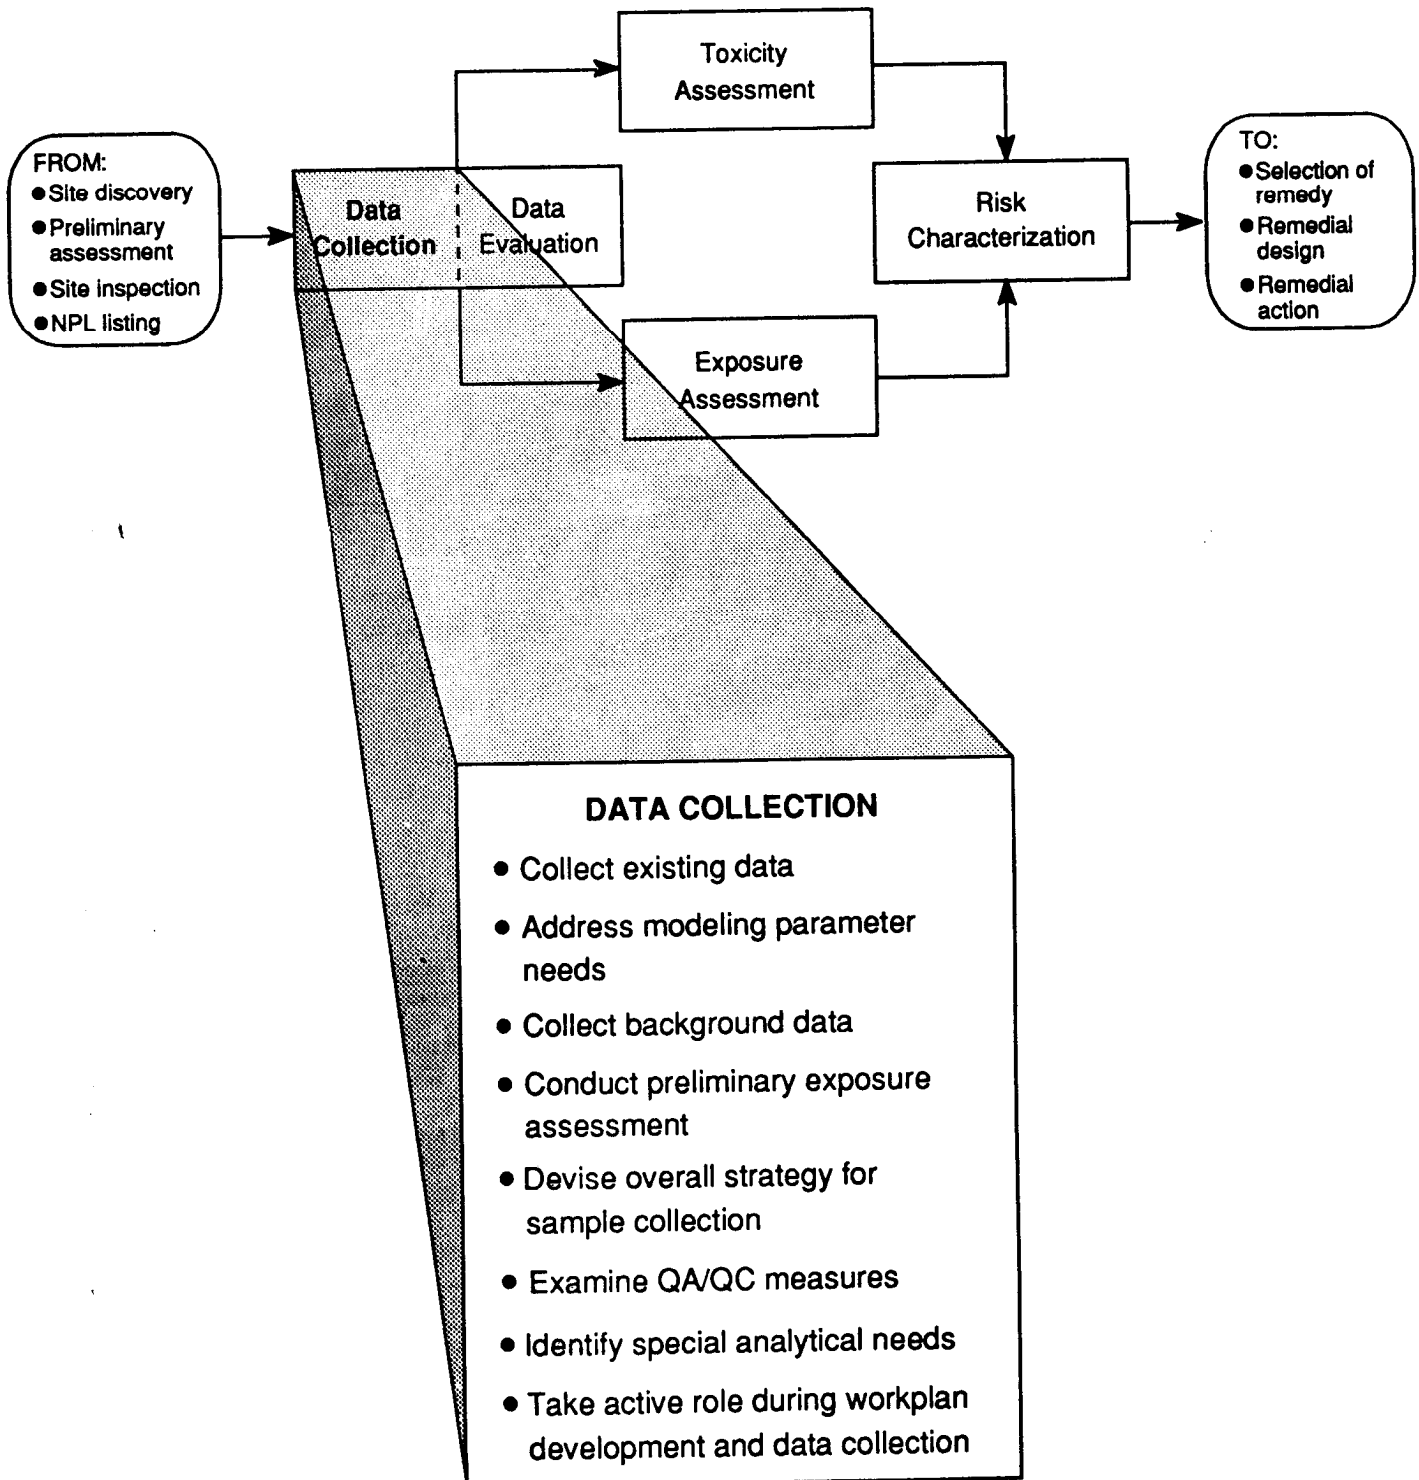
FROM:
● Site discovery
● Preliminary assessment
● Site inspection
● NPL listing

Data Collection

Data Evaluation

Toxicity Assessment

Exposure Assessment

Risk Characterization

TO:
● Selection of remedy
● Remedial design
● Remedial action

DATA COLLECTION

● Collect existing data
● Address modeling parameter needs
● Collect background data
● Conduct preliminary exposure assessment
● Devise overall strategy for sample collection
● Examine QA/QC measures
● Identify special analytical needs
● Take active role during workplan development and data collection